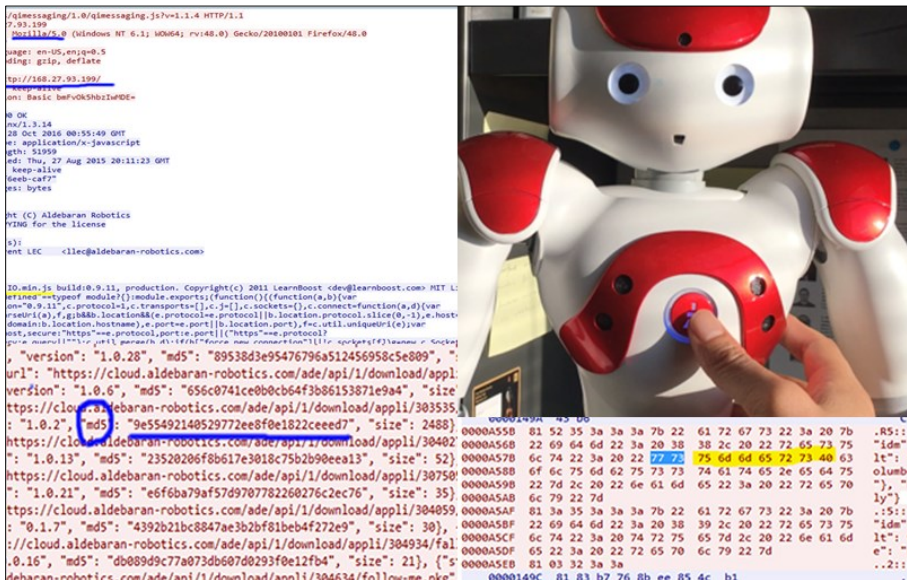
/qimessaging/1.0/qimessaging.js?v=1.1.4 HTTP/1.1
7.93.199
Mozilla/5.0 (Windows NT 6.1; WOW64; rv:48.0) Gecko/20100101 Firefox/48.0

uage: en-US,en;q=0.5
ding: gzip, deflate

tp://168.27.93.199/
keep-alive
on: Basic bmFvOk5hbzIwMDE=

0 OK
nx/1.3.14
28 Oct 2016 00:55:49 GMT
e: application/x-javascript
gth: 51959
ed: Thu, 27 Aug 2015 20:11:23 GMT
keep-alive
6eeb-caf7"
es: bytes

ht (C) Aldebaran Robotics
YING for the license

s):
ent LEC <llec@aldebaran-robotics.com>

IO.min.js build:0.9.11, production. Copyright(c) 2011 LearnBoost <dev@learnboost.com> MIT L
efined"==typeof module?{}:module.exports;(function(){(function(a,b){var
on="0.9.11",c.protocol=1,c.transports=[],c.j=[],c.sockets={},c.connect=function(a,d){var
rseUri(a),f,g;b&&b.location&&(e.protocol=e.protocol||b.location.protocol.slice(0,-1),e.host
domain:b.location.hostname),e.port=e.port||b.location.port),f=c.util.uniqueUri(e);var
ost,secure:"https"==e.protocol,port:e.port||("https"==e.protocol?

, "version": "1.0.28", "md5": "89538d3e95476796a512456958c5e809", "
url": "https://cloud.aldebaran-robotics.com/ade/api/1/download/appl
version": "1.0.6", "md5": "656c0741ce0b0cb64f3b86153871e9a4", "size
https://cloud.aldebaran-robotics.com/ade/api/1/download/appli/303535
: "1.0.2", "md5": "9e55492140529772ee8f0e1822ceeed7", "size": 2488}
https://cloud.aldebaran-robotics.com/ade/api/1/download/appli/30402
": "1.0.13", "md5": "23520206f8b617e3018c75b2b90eea13", "size": 52}
https://cloud.aldebaran-robotics.com/ade/api/1/download/appli/30750
": "1.0.21", "md5": "e6f6ba79af57d970778226027c2ec76", "size": 35}
https://cloud.aldebaran-robotics.com/ade/api/1/download/appli/304059
": "0.1.7", "md5": "4392b21bc8847ae3b2bf81beb4f272e9", "size": 30},
//cloud.aldebaran-robotics.com/ade/api/1/download/appli/304934/fal
0.16", "md5": "db089d9c77a073db607d0293f0e12fb4", "size": 21}, {"s
debaran-robotics.com/ade/api/1/download/appli/304634/follow-me.pkg

0000A55B 81 52 35 3a 3a 3a 7b 22 61 72 67 73 22 3a 20 7b .R5:::{"args": {
0000A56B 22 69 64 22 3a 20 38 38 2c 20 22 72 65 73 75 "id": 88, "resu
0000A57B 6c 74 22 3a 20 22 77 73 75 6d 6d 65 72 73 40 63 lt": "wsummers@c
0000A58B 6f 6c 75 6d 62 75 73 73 74 61 74 65 2e 65 64 75 olumbusstate.edu
0000A59B 22 7d 2c 20 22 6e 61 6d 65 22 3a 20 22 72 65 70 "}, "name": "rep
0000A5AB 6c 79 22 7d ly"}
0000A5AF 81 53 35 3a 3a 3a 7b 22 61 72 67 73 22 3a 20 7b .S5:::{"args": {
0000A5BF 22 69 64 22 3a 20 38 39 2c 20 22 72 65 73 75 "id": 89, "resu
0000A5CF 6c 74 22 3a 20 74 72 75 65 7d 2c 20 22 6e 61 6d lt": true}, "nam
0000A5DF 65 22 3a 20 22 72 65 70 6c 79 22 7d e": "reply"}
0000A5EB 81 03 32 3a 3a ..2::
0000149C 81 83 b7 76 8b ee 85 4c b1